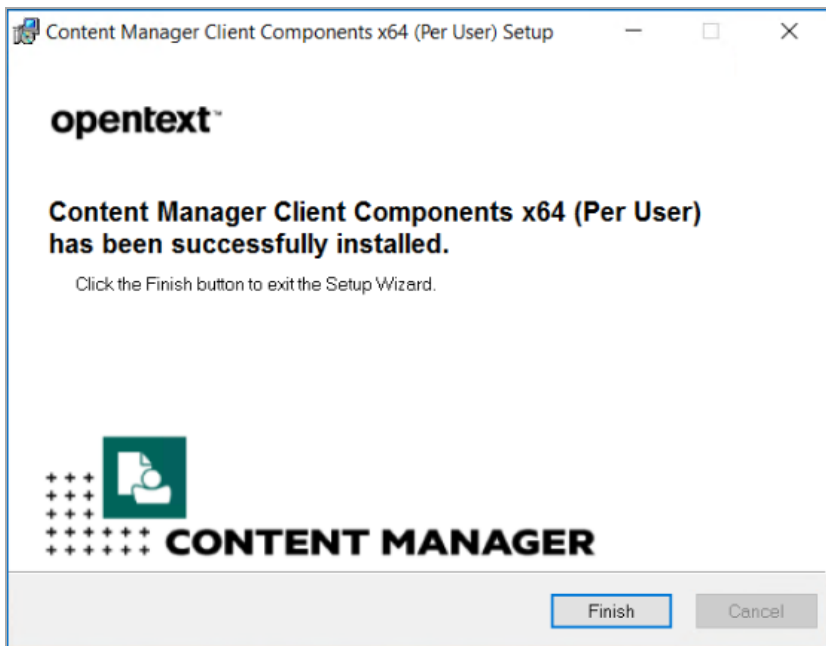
Content Manager Client Components x64 (Per User) Setup

opentext™

Content Manager Client Components x64 (Per User) has been successfully installed.

Click the Finish button to exit the Setup Wizard.

CONTENT MANAGER

Finish

Cancel